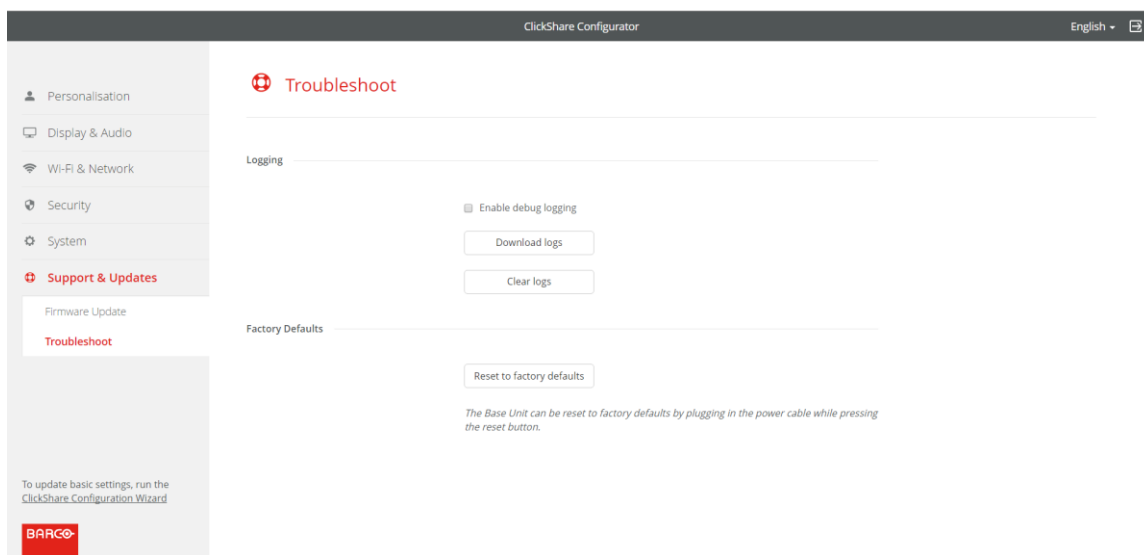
ClickShare Configurator

English

Personalisation
Display & Audio
Wi-Fi & Network
Security
System
Support & Updates
Firmware Update
Troubleshoot

To update basic settings, run the ClickShare Configuration Wizard

BARCO

Troubleshoot

Logging

Enable debug logging

Download logs

Clear logs

Factory Defaults

Reset to factory defaults

The Base Unit can be reset to factory defaults by plugging in the power cable while pressing the reset button.